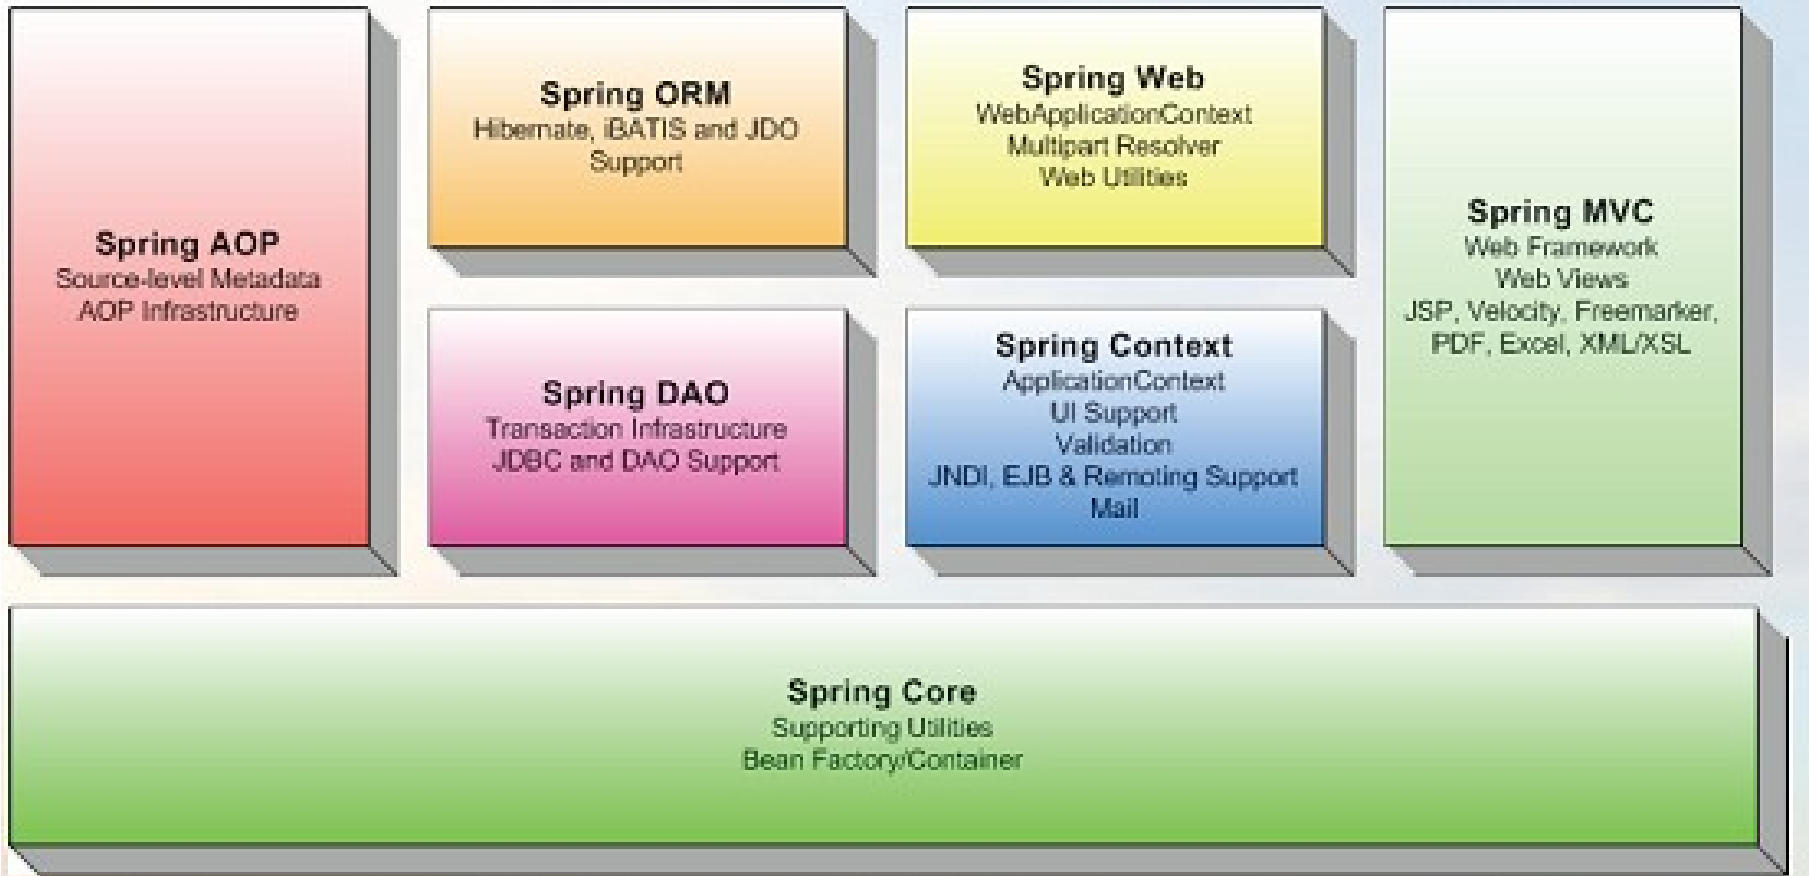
Spring AOP
Source-level Metadata
AOP Infrastructure

Spring ORM
Hibernate, iBATIS and JDO Support

Spring DAO
Transaction Infrastructure
JDBC and DAO Support

Spring Web
WebApplicationContext
Multipart Resolver
Web Utilities

Spring Context
ApplicationContext
UI Support
Validation
JNDI, EJB & Remoting Support
Mail

Spring MVC
Web Framework
Web Views
JSP, Velocity, Freemarker, PDF, Excel, XML/XSL

Spring Core
Supporting Utilities
Bean Factory/Container